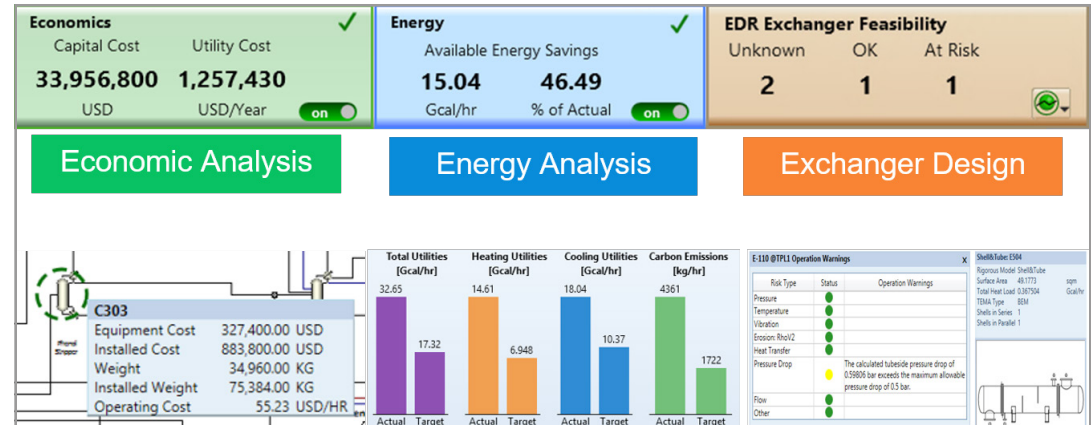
Economics
Capital Cost Utility Cost
33,956,800 1,257,430
USD USD/Year
on

Energy
Available Energy Savings
15.04 46.49
Gcal/hr % of Actual
on

EDR Exchanger Feasibility
Unknown OK At Risk
2 1 1

Economic Analysis

Energy Analysis

Exchanger Design

C303

| | | |
|---|---|---|
| Equipment Cost | 327,400.00 | USD |
| Installed Cost | 883,800.00 | USD |
| Weight | 34,960.00 | KG |
| Installed Weight | 75,384.00 | KG |
| Operating Cost | 55.23 | USD/HR |

Total Utilities [Gcal/hr]
32.65 17.32
Actual Target

Heating Utilities [Gcal/hr]
14.61 6.948
Actual Target

Cooling Utilities [Gcal/hr]
18.04 10.37
Actual Target

Carbon Emissions [kg/hr]
4361 1722
Actual Target

E-110 @TPL1 Operation Warnings

| Risk Type | Status | Operation Warnings |
|---|---|---|
| Pressure | | |
| Temperature | | |
| Vibration | | |
| Erosion: RhoV2 | | |
| Heat Transfer | | |
| Pressure Drop | | The calculated tubeside pressure drop of 0.59806 bar exceeds the maximum allowable pressure drop of 0.5 bar. |
| Flow | | |
| Other | | |

Shell&Tube: E504
Rigorous Model Shell&Tube
Surface Area 49.1773 sqm
Total Heat Load 0.367504 Gcal/hr
TEMA Type BEM
Shells in Series 1
Shells in Parallel 1